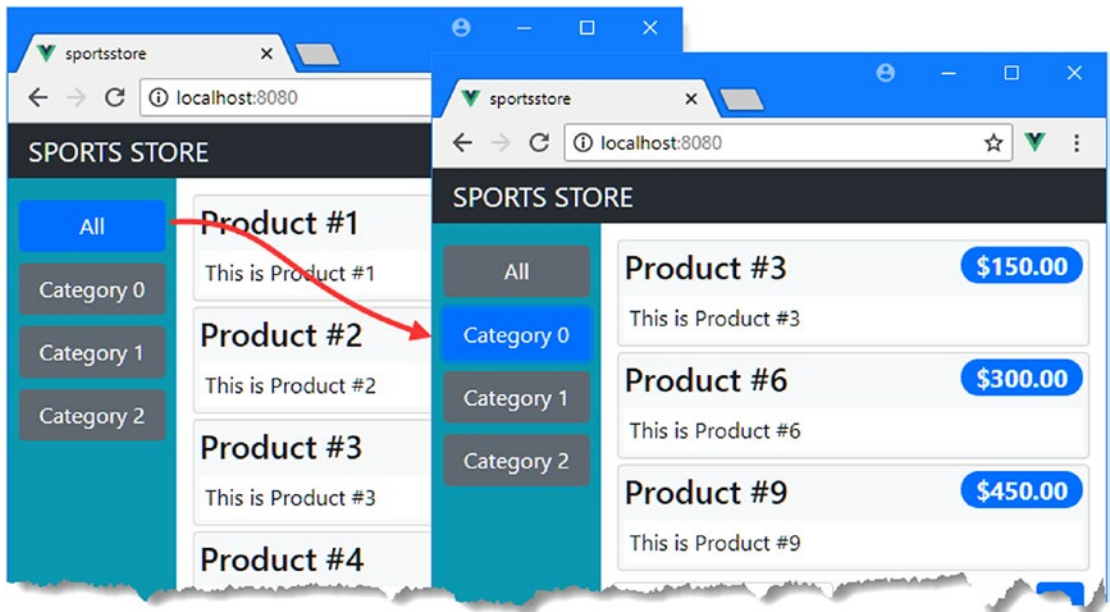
sportsstore
localhost:8080
SPORTS STORE
All
Category 0
Category 1
Category 2
Product #1
This is Product #1
Product #2
This is Product #2
Product #3
This is Product #3
Product #4

sportsstore
localhost:8080
SPORTS STORE
All
Category 0
Category 1
Category 2
Product #3
$150.00
This is Product #3
Product #6
$300.00
This is Product #6
Product #9
$450.00
This is Product #9